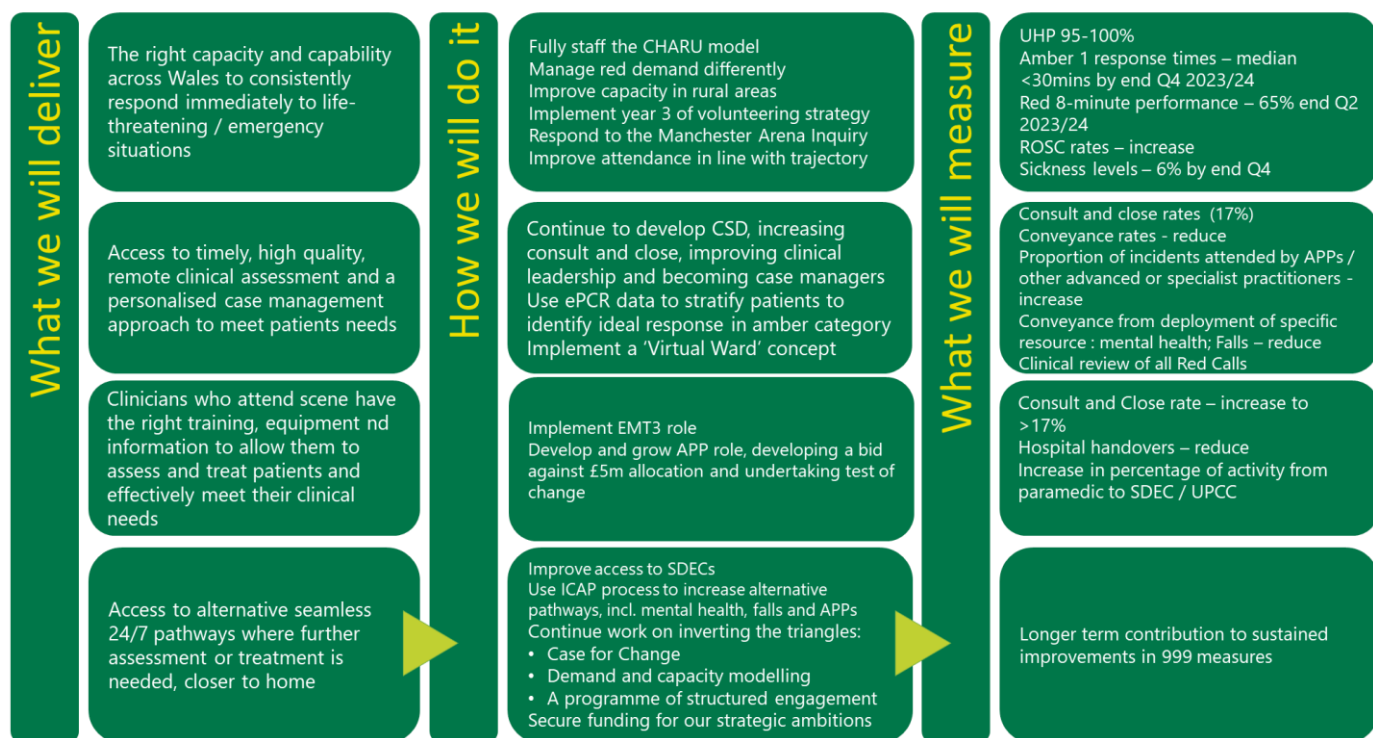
What we will deliver

The right capacity and capability across Wales to consistently respond immediately to life-threatening / emergency situations

Access to timely, high quality, remote clinical assessment and a personalised case management approach to meet patients needs

Clinicians who attend scene have the right training, equipment nd information to allow them to assess and treat patients and effectively meet their clinical needs

Access to alternative seamless 24/7 pathways where further assessment or treatment is needed, closer to home

How we will do it

Fully staff the CHARU model
Manage red demand differently
Improve capacity in rural areas
Implement year 3 of volunteering strategy
Respond to the Manchester Arena Inquiry
Improve attendance in line with trajectory

Continue to develop CSD, increasing consult and close, improving clinical leadership and becoming case managers
Use ePCR data to stratify patients to identify ideal response in amber category
Implement a 'Virtual Ward' concept

Implement EMT3 role
Develop and grow APP role, developing a bid against £5m allocation and undertaking test of change

Improve access to SDECs
Use ICAP process to increase alternative pathways, incl. mental health, falls and APPs
Continue work on inverting the triangles:
• Case for Change
• Demand and capacity modelling
• A programme of structured engagement
Secure funding for our strategic ambitions

What we will measure

UHP 95-100%
Amber 1 response times – median <30mins by end Q4 2023/24
Red 8-minute performance – 65% end Q2 2023/24
ROSC rates – increase
Sickness levels – 6% by end Q4

Consult and close rates (17%)
Conveyance rates - reduce
Proportion of incidents attended by APPs / other advanced or specialist practitioners - increase
Conveyance from deployment of specific resource : mental health; Falls – reduce
Clinical review of all Red Calls

Consult and Close rate – increase to >17%
Hospital handovers – reduce
Increase in percentage of activity from paramedic to SDEC / UPCC

Longer term contribution to sustained improvements in 999 measures